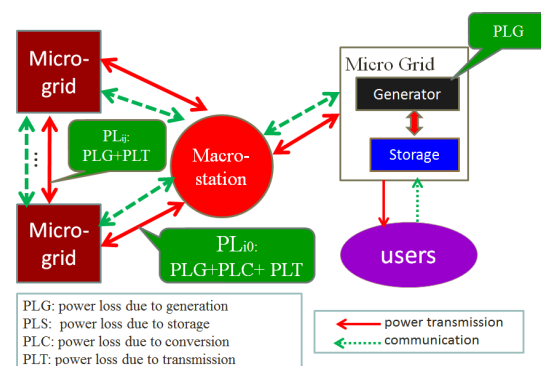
Micro-grid

$PL_{ij}$: PLG+PLT

Micro-grid

Macro-station

$PL_{i0}$: PLG+PLC+ PLT

Micro Grid

PLG

Generator

Storage

users

PLG: power loss due to generation
PLS: power loss due to storage
PLC: power loss due to conversion
PLT: power loss due to transmission

power transmission
communication